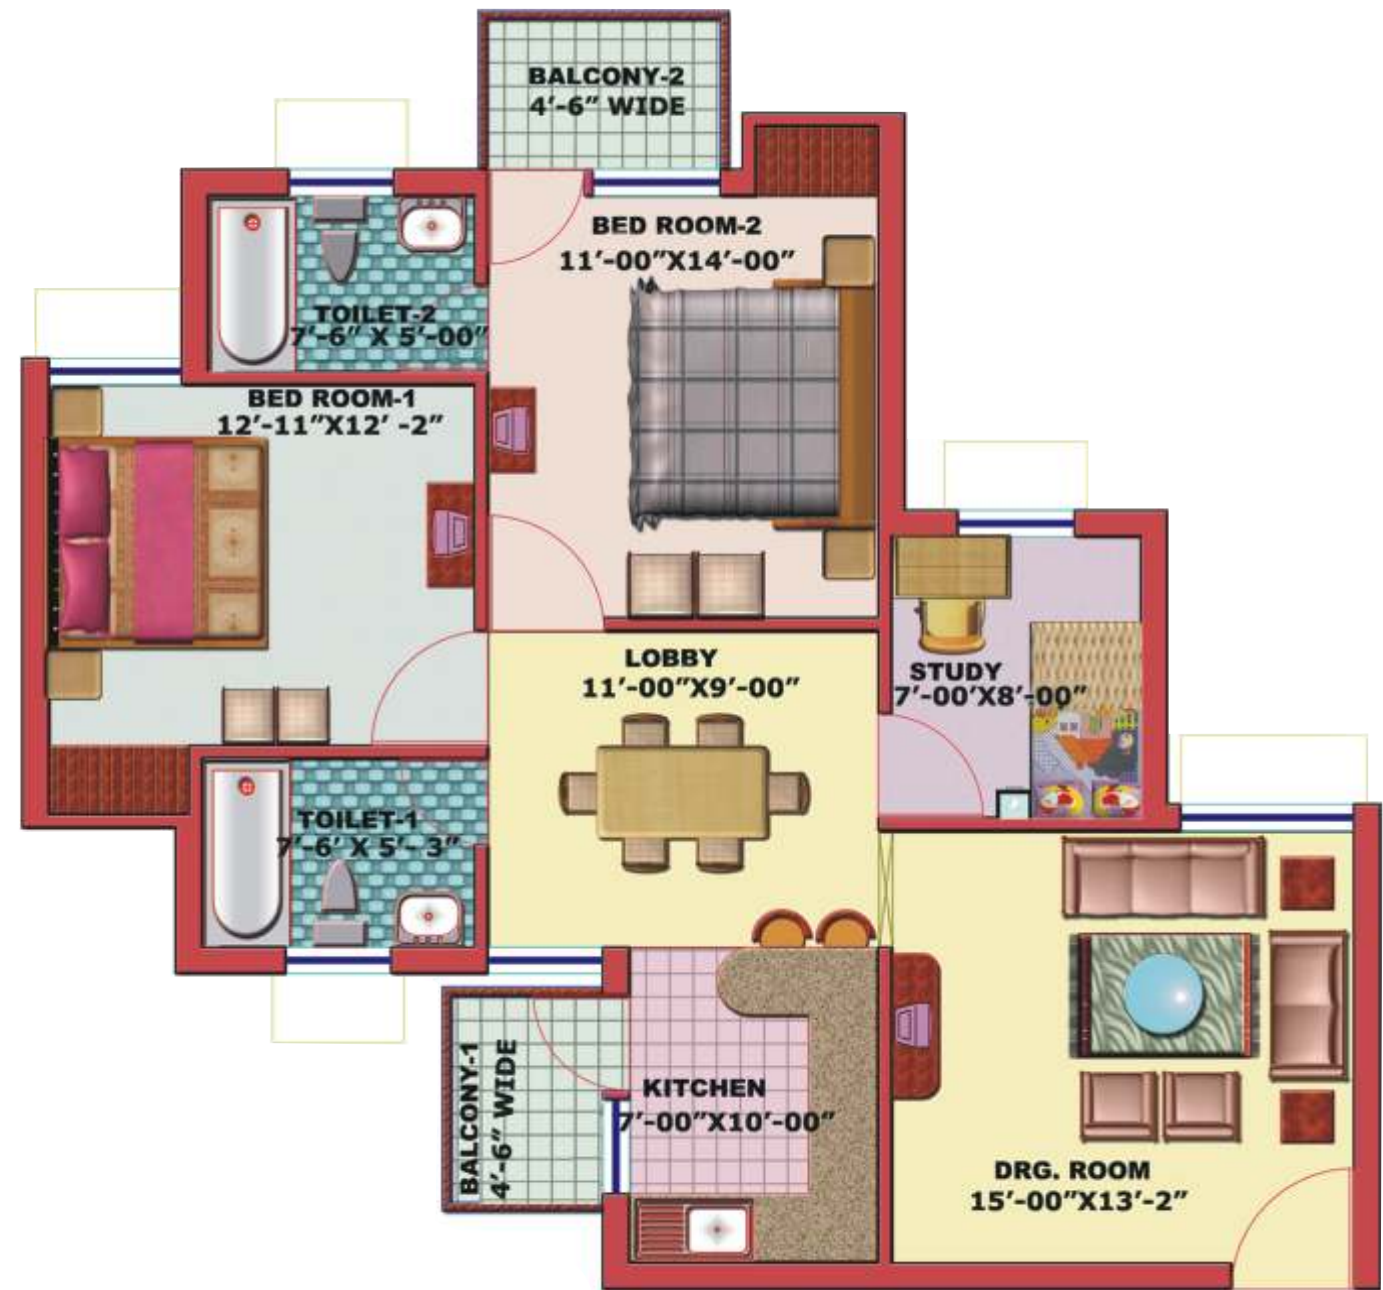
BALCONY-2
4'-6" WIDE

BED ROOM-2
11'-00"X14'-00"

TOILET-2
7'-6" X 5'-00"

BED ROOM-1
12'-11"X12' -2"

STUDY
7'-00'X8'-00"

LOBBY
11'-00"X9'-00"

TOILET-1
7'-6' X 5'- 3"

BALCONY-1
4'-6" WIDE

KITCHEN
7'-00"X10'-00"

DRG. ROOM
15'-00"X13'-2"